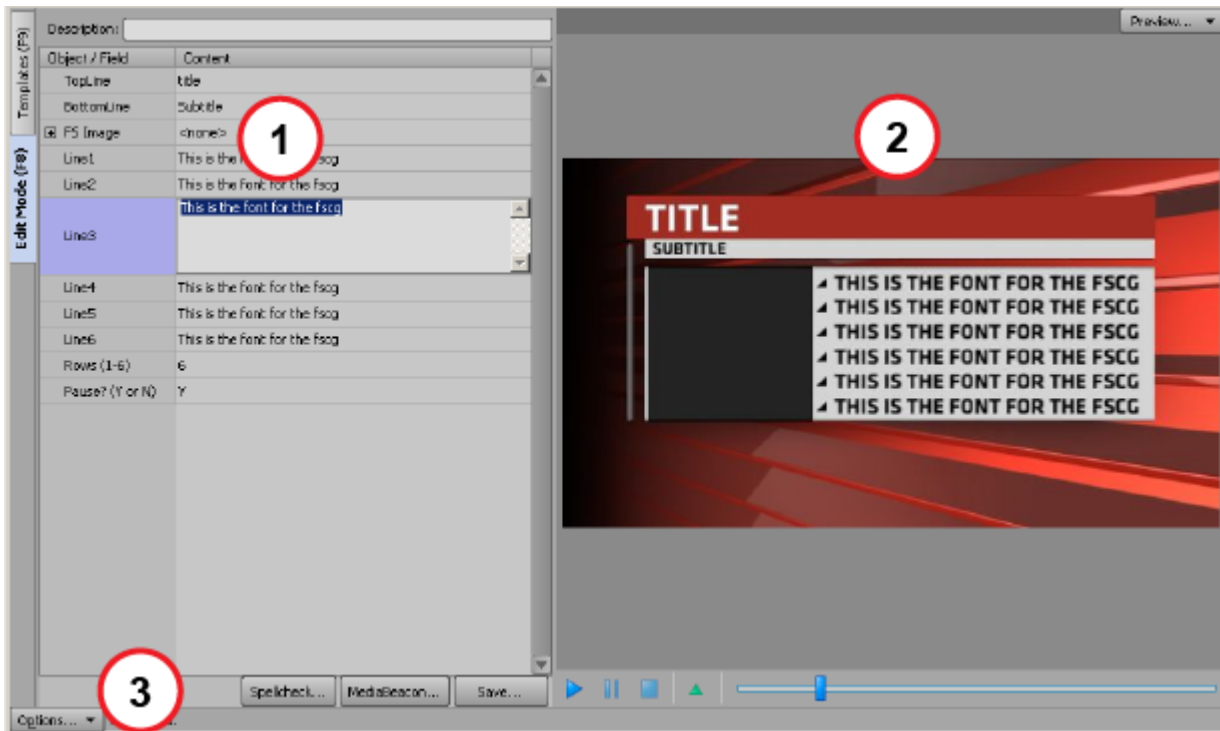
Templates (F9)
Edit Mode (F8)
Description:
Preview...

| Object / Field | Content |
|---|---|
| TopLine | title |
| BottomLine | Subtitle |
| FS Image | <none> |
| Line1 | This is the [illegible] fscg |
| Line2 | This is the font for the fscg |
| Line3 | This is the font for the fscg |
| Line4 | This is the font for the fscg |
| Line5 | This is the font for the fscg |
| Line6 | This is the font for the fscg |
| Rows (1-6) | 6 |
| Pause? (Y or N) | Y |

1
2
TITLE
SUBTITLE
THIS IS THE FONT FOR THE FSCG
THIS IS THE FONT FOR THE FSCG
THIS IS THE FONT FOR THE FSCG
THIS IS THE FONT FOR THE FSCG
THIS IS THE FONT FOR THE FSCG
THIS IS THE FONT FOR THE FSCG
3
Spellcheck... MediaBeacon... Save...
Options...